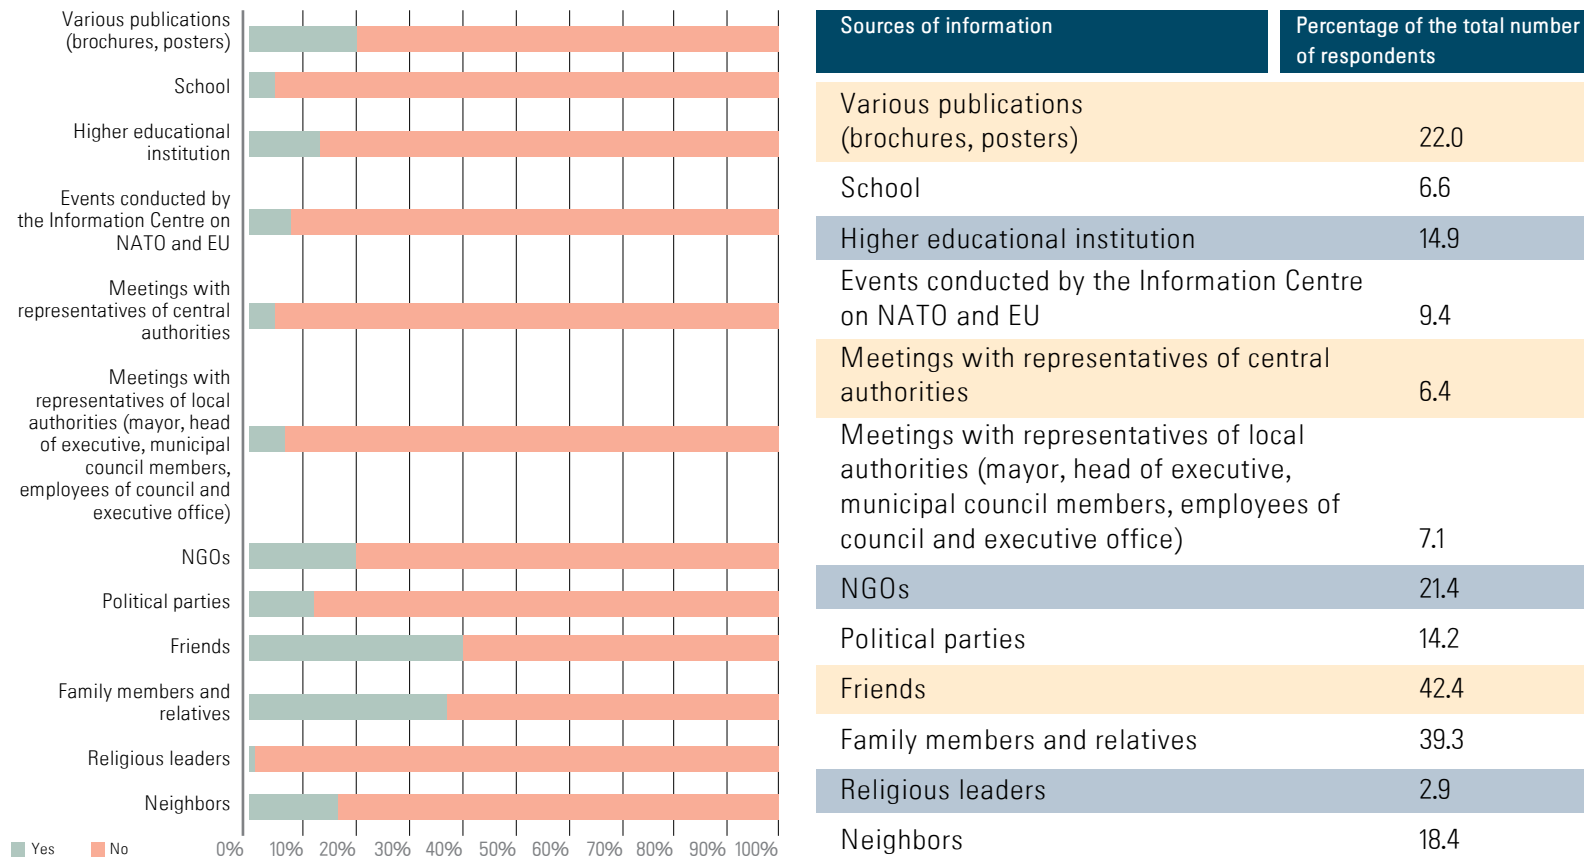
Various publications (brochures, posters)
School
Higher educational institution
Events conducted by the Information Centre on NATO and EU
Meetings with representatives of central authorities
Meetings with representatives of local authorities (mayor, head of executive, municipal council members, employees of council and executive office)
NGOs
Political parties
Friends
Family members and relatives
Religious leaders
Neighbors

Yes No

0% 10% 20% 30% 40% 50% 60% 70% 80% 90% 100%

| Sources of information | Percentage of the total number of respondents |
|---|---|
| Various publications (brochures, posters) | 22.0 |
| School | 6.6 |
| Higher educational institution | 14.9 |
| Events conducted by the Information Centre on NATO and EU | 9.4 |
| Meetings with representatives of central authorities | 6.4 |
| Meetings with representatives of local authorities (mayor, head of executive, municipal council members, employees of council and executive office) | 7.1 |
| NGOs | 21.4 |
| Political parties | 14.2 |
| Friends | 42.4 |
| Family members and relatives | 39.3 |
| Religious leaders | 2.9 |
| Neighbors | 18.4 |